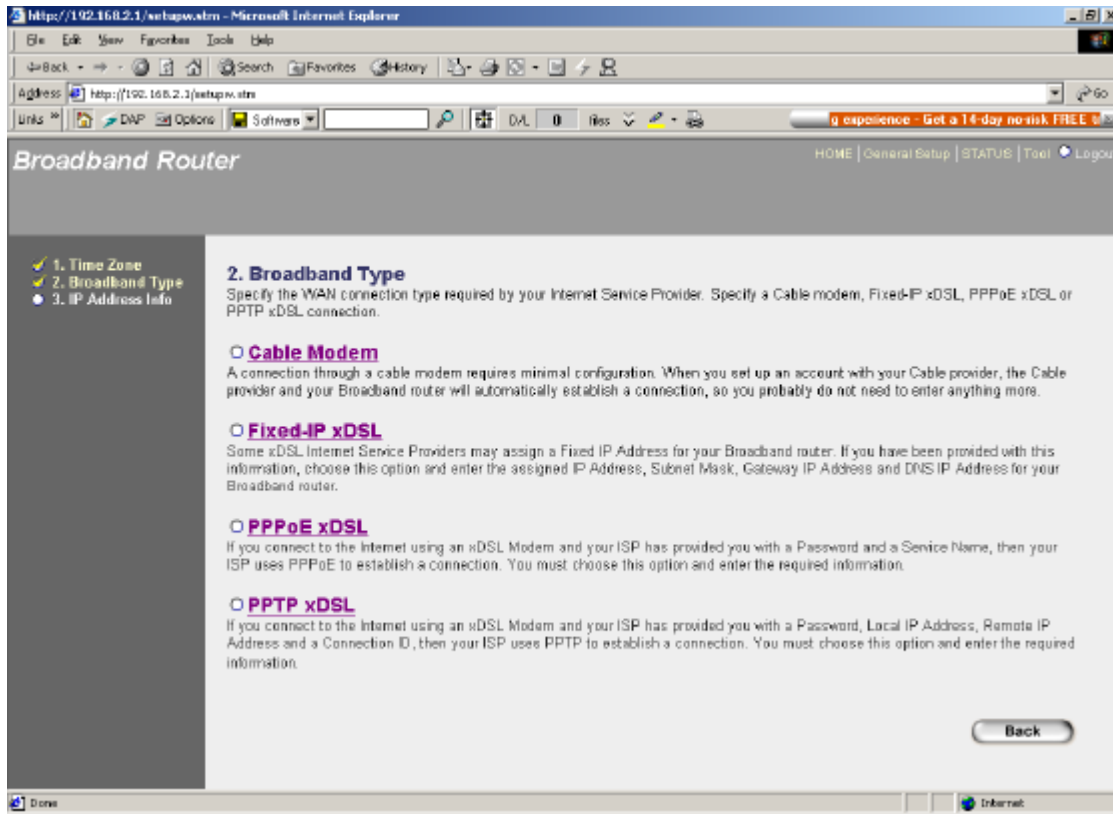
http://192.168.2.1/setupw.stm - Microsoft Internet Explorer

File Edit View Favorites Tools Help

Back Search Favorites History

Address http://192.168.2.1/setupw.stm Go

Links DAP Options Software D/L 0 files

g experience - Get a 14-day no-risk FREE t

Broadband Router

HOME | General Setup | STATUS | Tool | Logou

1. Time Zone
2. Broadband Type
3. IP Address Info

2. Broadband Type
Specify the WAN connection type required by your Internet Service Provider. Specify a Cable modem, Fixed-IP xDSL, PPPoE xDSL or PPTP xDSL connection.

Cable Modem
A connection through a cable modem requires minimal configuration. When you set up an account with your Cable provider, the Cable provider and your Broadband router will automatically establish a connection, so you probably do not need to enter anything more.

Fixed-IP xDSL
Some xDSL Internet Service Providers may assign a Fixed IP Address for your Broadband router. If you have been provided with this information, choose this option and enter the assigned IP Address, Subnet Mask, Gateway IP Address and DNS IP Address for your Broadband router.

PPPoE xDSL
If you connect to the Internet using an xDSL Modem and your ISP has provided you with a Password and a Service Name, then your ISP uses PPPoE to establish a connection. You must choose this option and enter the required information.

PPTP xDSL
If you connect to the Internet using an xDSL Modem and your ISP has provided you with a Password, Local IP Address, Remote IP Address and a Connection ID, then your ISP uses PPTP to establish a connection. You must choose this option and enter the required information.

Back

Done

Internet